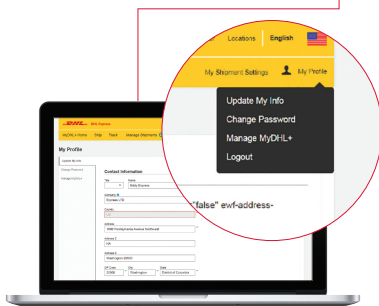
Locations English

My Shipment Settings My Profile

Update My Info
Change Password
Manage MyDHL+
Logout

"false" ewf-address-

DHL Express

MyDHL+ Home Ship Track Manage Shipments

My Profile

Update My Info
Change Password
Manage MyDHL+

Contact Information

Title
Name
Bobby Express

Company ID
Example LTD

Country
U.S.

Address
1600 Pennsylvania Avenue Northwest

Address 2
n/a

Address 3
Washington 20500

ZIP Code
20500
City
Washington
State
District of Columbia